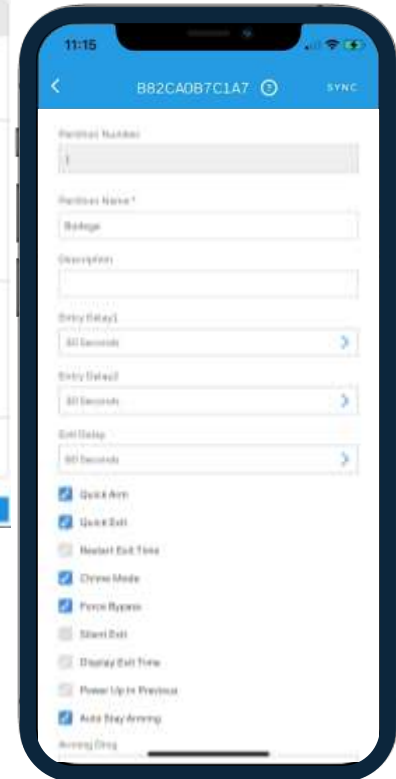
11:15

B82CA0B7C1A7

SYNC

Partition Number

1

Partition Name *

Bodega

Description

Entry Delay1

30 Seconds

Entry Delay2

30 Seconds

Exit Delay

60 Seconds

Quick Arm

Quick Exit

Restart Exit Time

Chime Mode

Force Bypass

Silent Exit

Display Exit Time

Power Up In Previous

Auto Stay Arming

Arming Ding